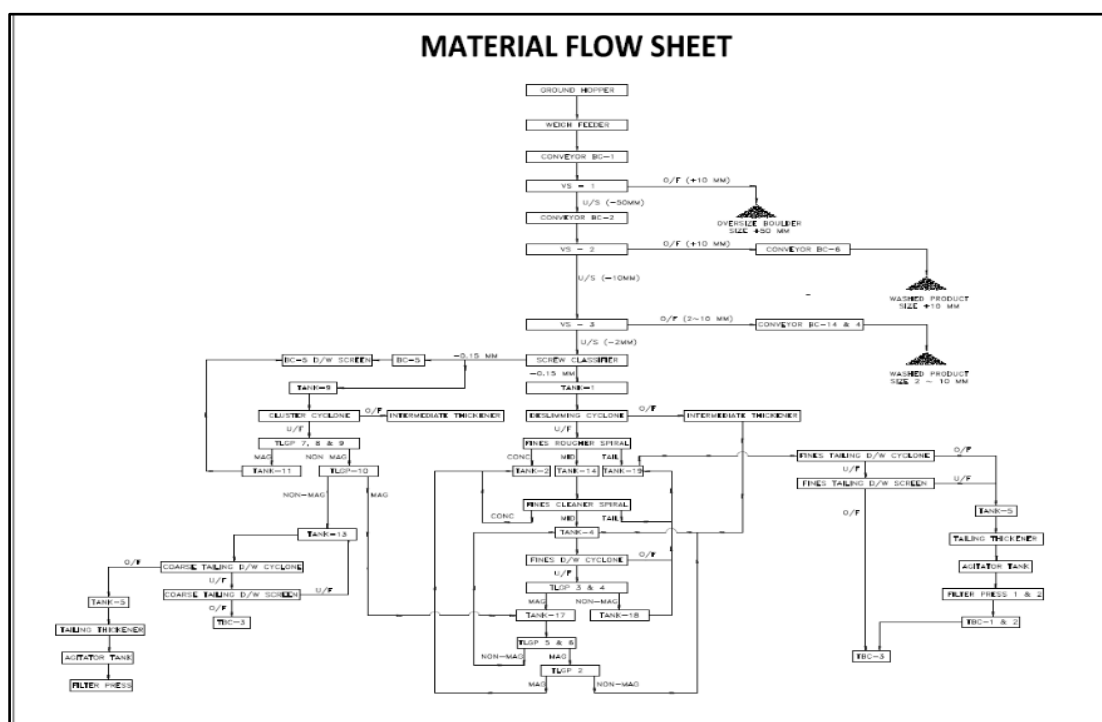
MATERIAL FLOW SHEET

GROUND HOPPER
WEIGH FEEDER
CONVEYOR BC-1
VS - 1
O/F (+10 MM)
U/S (-50MM)
OVERSIZE BOULDER SIZE +50 MM
CONVEYOR BC-2
VS - 2
O/F (+10 MM)
CONVEYOR BC-6
U/S (-10MM)
WASHED PRODUCT SIZE +10 MM
VS - 3
O/F (2~10 MM)
CONVEYOR BC-14 & 4
U/S (-2MM)
WASHED PRODUCT SIZE 2 ~ 10 MM
BC-5 D/W SCREEN
BC-5
-0.15 MM
SCREW CLASSIFIER
-0.15 MM
TANK-9
TANK-1
CLUSTER CYCLONE
O/F
INTERMEDIATE THICKENER
DESLIMMING CYCLONE
O/F
INTERMEDIATE THICKENER
U/F
U/F
TLGP 7, 8 & 9
FINES ROUGHER SPIRAL
MAG
NON MAG
CONC
MID
TAIL
FINES TAILING D/W CYCLONE
O/F
TANK-11
TLGP-10
TANK-2
TANK-14
TANK-19
U/F
FINES TAILING D/W SCREEN
U/F
NON-MAG
MAG
FINES CLEANER SPIRAL
O/F
TANK-5
CONC
MID
TAIL
TANK-13
TANK-4
TAILING THICKENER
FINES D/W CYCLONE
O/F
AGITATOR TANK
O/F
COARSE TAILING D/W CYCLONE
U/F
U/F
TLGP 3 & 4
FILTER PRESS 1 & 2
COARSE TAILING D/W SCREEN
U/F
MAG
NON-MAG
TANK-5
O/F
TANK-17
TANK-18
TBC-1 & 2
TBC-3
TAILING THICKENER
TLGP 5 & 6
TBC-3
AGITATOR TANK
NON-MAG
MAG
TLGP 2
FILTER PRESS
MAG
NON-MAG